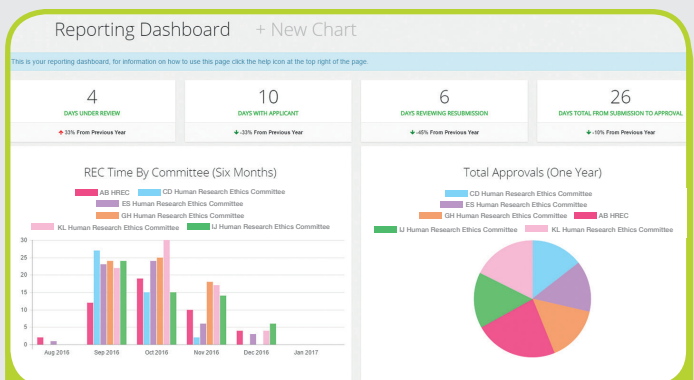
Reporting Dashboard + New Chart

This is your reporting dashboard, for information on how to use this page click the help icon at the top right of the page.

4
DAYS UNDER REVIEW
↑ 33% From Previous Year

10
DAYS WITH APPLICANT
↓ -33% From Previous Year

6
DAYS REVIEWING RESUBMISSION
↓ -45% From Previous Year

26
DAYS TOTAL FROM SUBMISSION TO APPROVAL
↓ -10% From Previous Year

REC Time By Committee (Six Months)

AB HREC
CD Human Research Ethics Committee
ES Human Research Ethics Committee
GH Human Research Ethics Committee
KL Human Research Ethics Committee
IJ Human Research Ethics Committee

30
25
20
15
10
5
0

Aug 2016
Sep 2016
Oct 2016
Nov 2016
Dec 2016
Jan 2017

Total Approvals (One Year)

CD Human Research Ethics Committee
ES Human Research Ethics Committee
GH Human Research Ethics Committee
AB HREC
IJ Human Research Ethics Committee
KL Human Research Ethics Committee